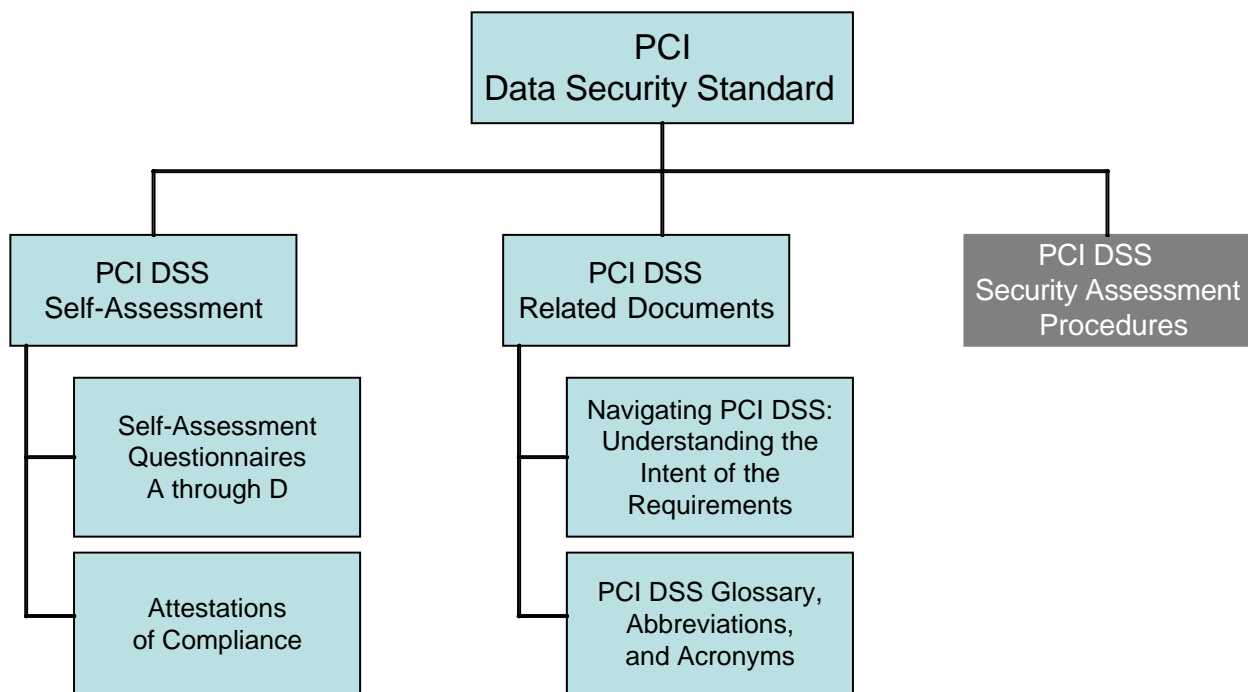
PCI
Data Security Standard

PCI DSS
Self-Assessment

Self-Assessment Questionnaires A through D

Attestations of Compliance

PCI DSS
Related Documents

Navigating PCI DSS: Understanding the Intent of the Requirements

PCI DSS Glossary, Abbreviations, and Acronyms

PCI DSS
Security Assessment Procedures